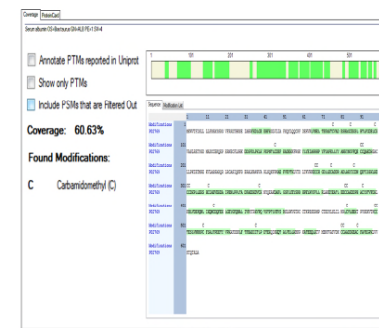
Coverage | ProteinCard

Serum albumin OS=Bos taurus GN=ALB PE=1 SV=4

Annotate PTMs reported in Uniprot

Show only PTMs

Include PSMs that are Filtered Out

Coverage: 60.63%

Found Modifications:

C Carbamidomethyl (C)

1 101 201 301 401 501

Sequence | Modification List

Modifications
PSMs

Modifications
PSMs

Modifications
PSMs

Modifications
PSMs

Modifications
PSMs

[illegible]